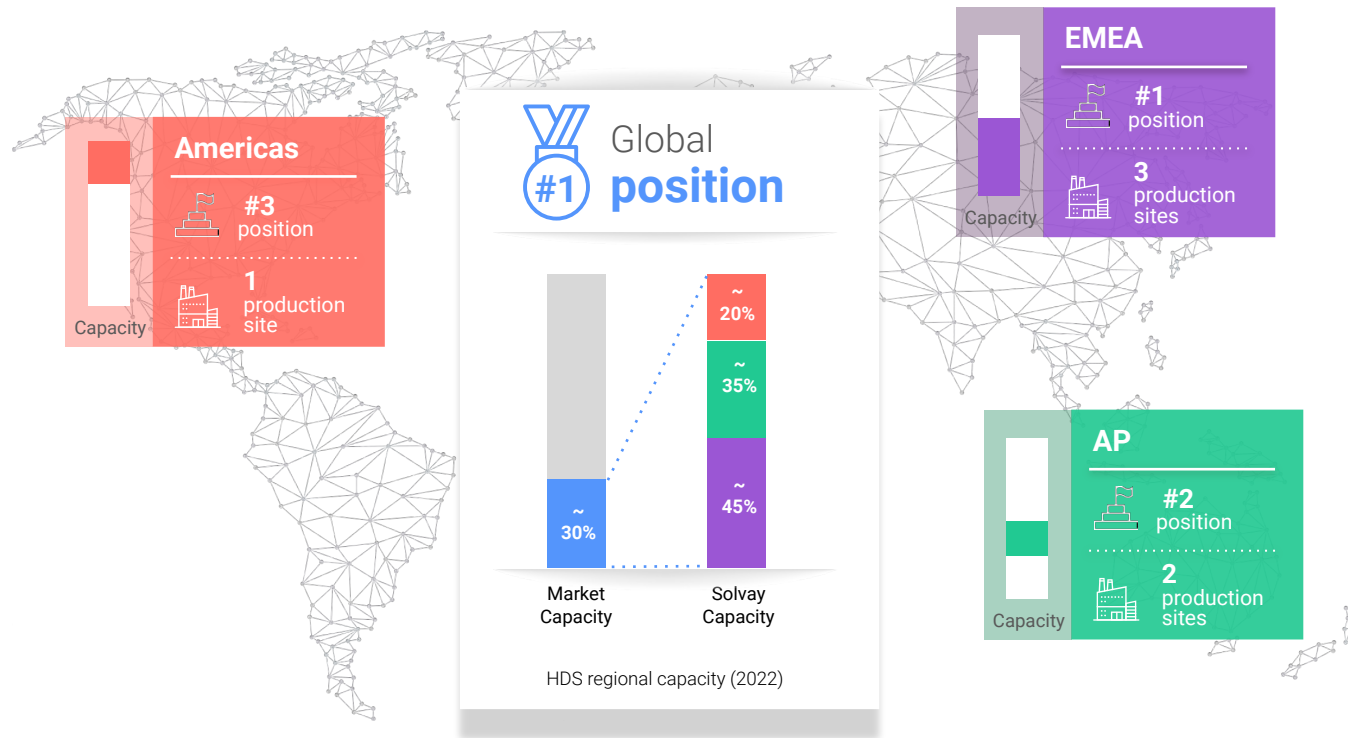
Capacity

Americas

#3 position

1 production site

#1

Global position

~ 30%

Market Capacity

~ 20%

~ 35%

~ 45%

Solvay Capacity

HDS regional capacity (2022)

Capacity

EMEA

#1 position

3 production sites

Capacity

AP

#2 position

2 production sites